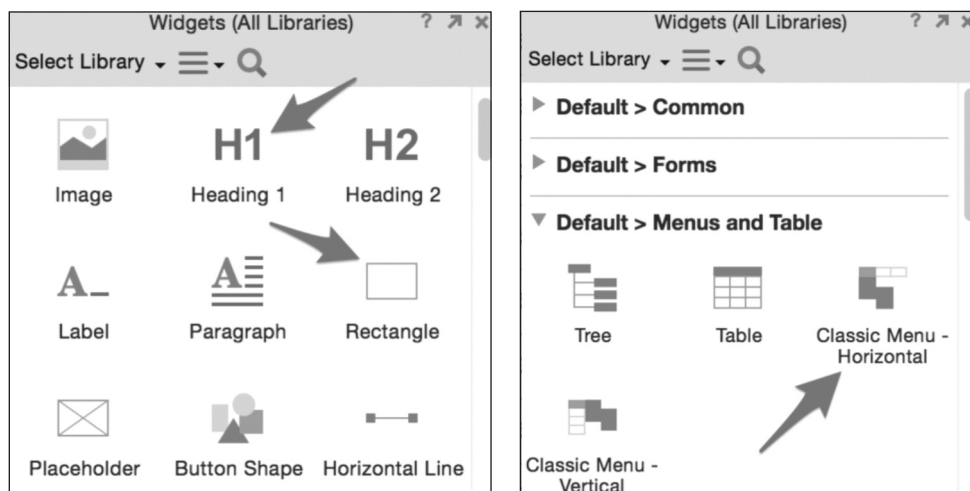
Widgets (All Libraries) ? ↗ ×

Select Library

H1

H2

Image

Heading 1

Heading 2

A_

Label

Paragraph

Rectangle

Placeholder

Button Shape

Horizontal Line

Widgets (All Libraries) ? ↗ ×

Select Library

Default > Common

Default > Forms

Default > Menus and Table

Tree

Table

Classic Menu - Horizontal

Classic Menu - Vertical